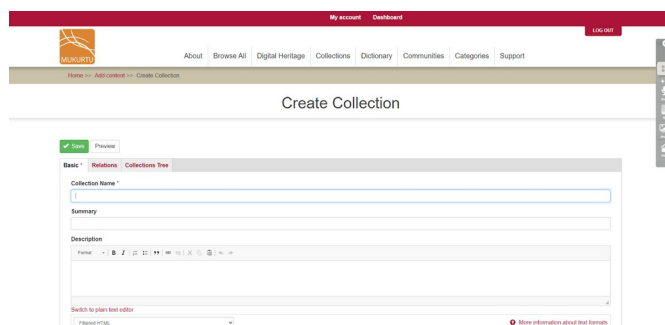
My account Dashboard

LOG OUT

MUKURTU

About Browse All Digital Heritage Collections Dictionary Communities Categories Support

Home >> Add content >> Create Collection

Create Collection

Save Preview

Basic * Relations Collections Tree

Collection Name *

Summary

Description

Format

Switch to plain text editor

Filtered HTML

More information about text formats